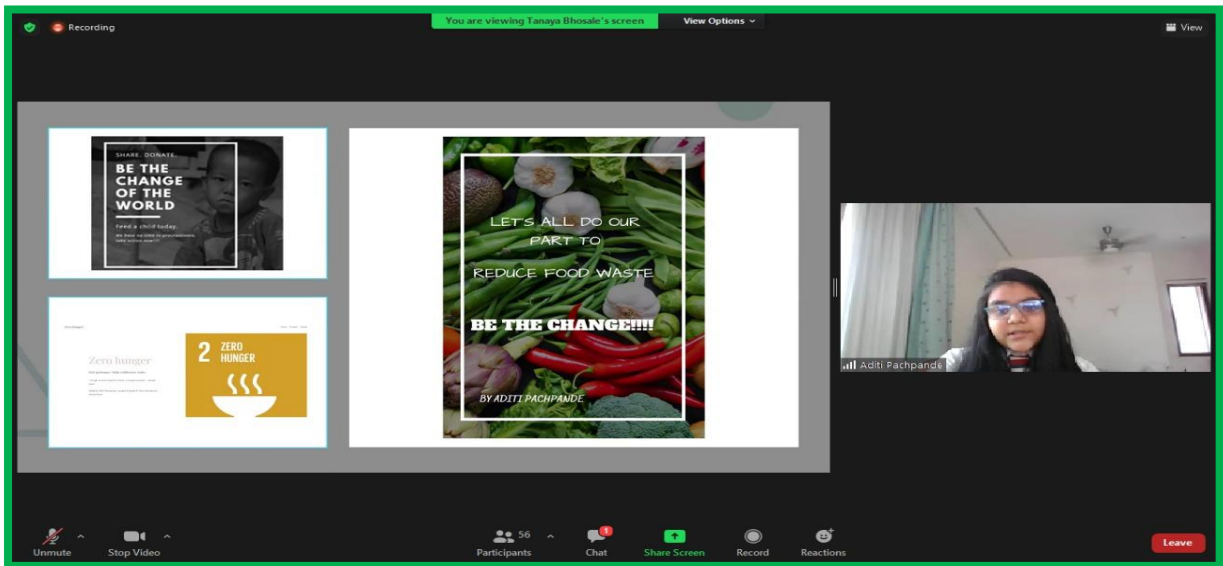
Recording

You are viewing Tanaya Bhosale's screen

View Options

View

SHARE. DONATE.

BE THE CHANGE OF THE WORLD

Feed a child today.

We have no time to procrastinate, take action now!!!

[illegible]

Zero hunger

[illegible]

2 ZERO HUNGER

LET'S ALL DO OUR PART TO

REDUCE FOOD WASTE

BE THE CHANGE!!!!

BY ADITI PACHPANDE

Aditi Pachpande

Unmute

Stop Video

56

Participants

1

Chat

Share Screen

Record

Reactions

Leave